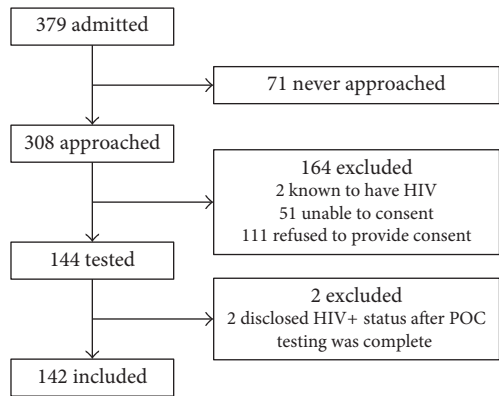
379 admitted

71 never approached

308 approached

164 excluded
2 known to have HIV
51 unable to consent
111 refused to provide consent

144 tested

2 excluded
2 disclosed HIV+ status after POC testing was complete

142 included